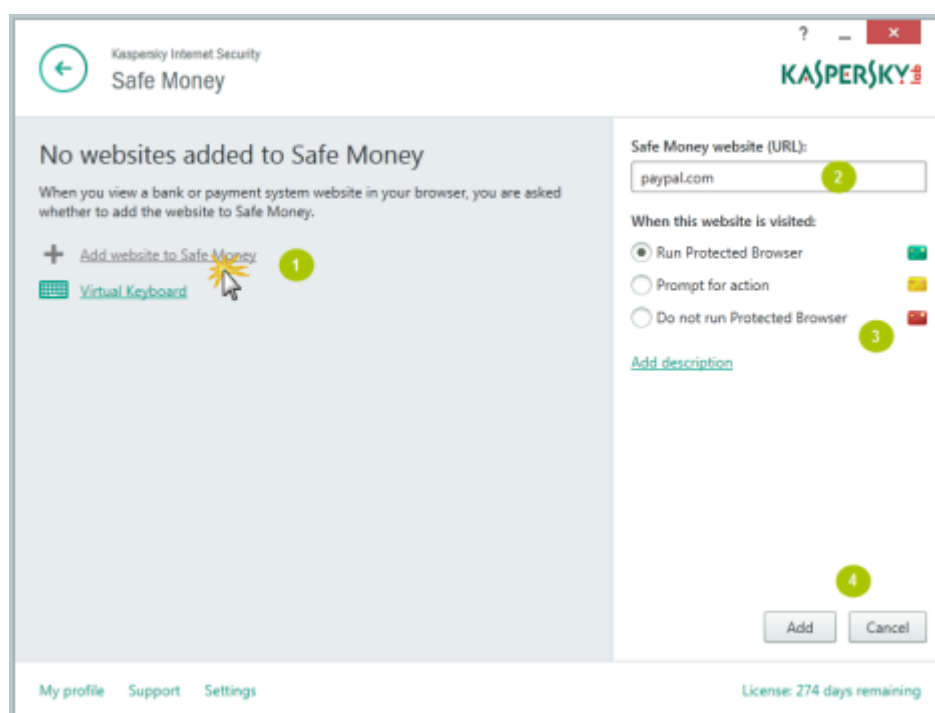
? – ×

Kaspersky Internet Security
Safe Money

KASPERSKY lab

No websites added to Safe Money

When you view a bank or payment system website in your browser, you are asked whether to add the website to Safe Money.

Add website to Safe Money 1

Virtual Keyboard

Safe Money website (URL):

paypal.com 2

When this website is visited:

Run Protected Browser

Prompt for action

Do not run Protected Browser 3

Add description

4

Add Cancel

My profile Support Settings

License: 274 days remaining